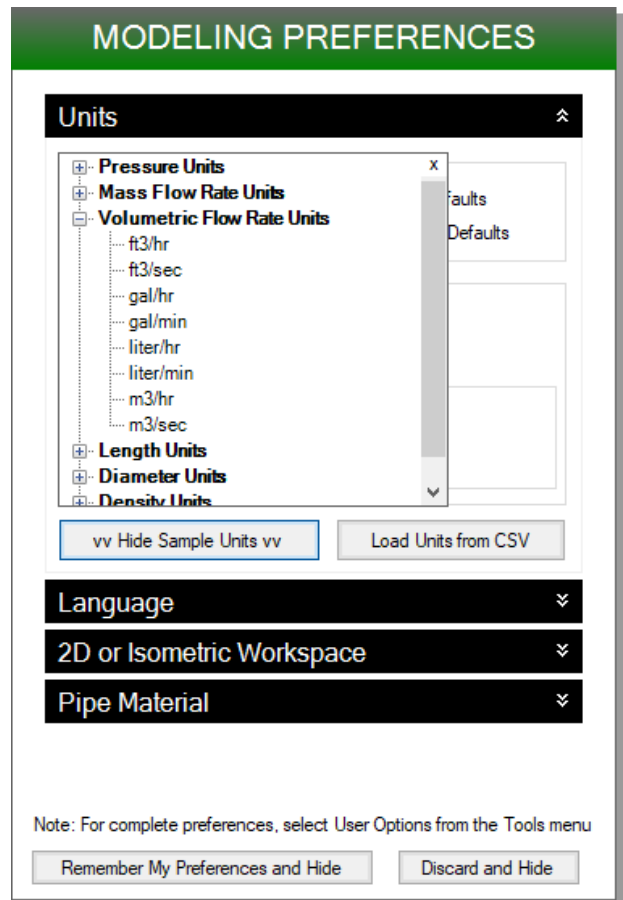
MODELING PREFERENCES

Units

Pressure Units
Mass Flow Rate Units
Volumetric Flow Rate Units
ft3/hr
ft3/sec
gal/hr
gal/min
liter/hr
liter/min
m3/hr
m3/sec
Length Units
Diameter Units
Density Units

x

faults
Defaults

vv Hide Sample Units vv

Load Units from CSV

Language

2D or Isometric Workspace

Pipe Material

Note: For complete preferences, select User Options from the Tools menu

Remember My Preferences and Hide

Discard and Hide